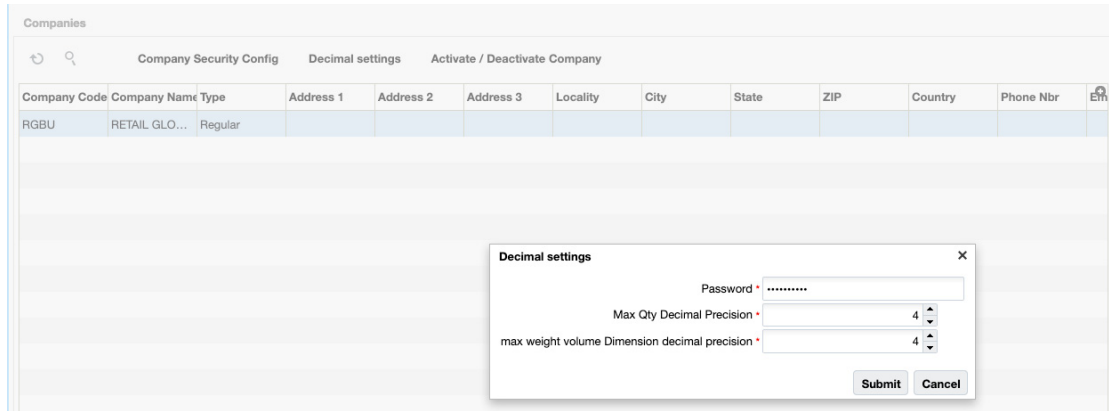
Companies

Company Security Config Decimal settings Activate / Deactivate Company

| Company Code | Company Name | Type | Address 1 | Address 2 | Address 3 | Locality | City | State | ZIP | Country | Phone Nbr | Em |
|---|---|---|---|---|---|---|---|---|---|---|---|---|
| RGBU | RETAIL GLO... | Regular | | | | | | | | | | |

Decimal settings ×

Password * ••••••••••

Max Qty Decimal Precision * 4

max weight volume Dimension decimal precision * 4

Submit Cancel